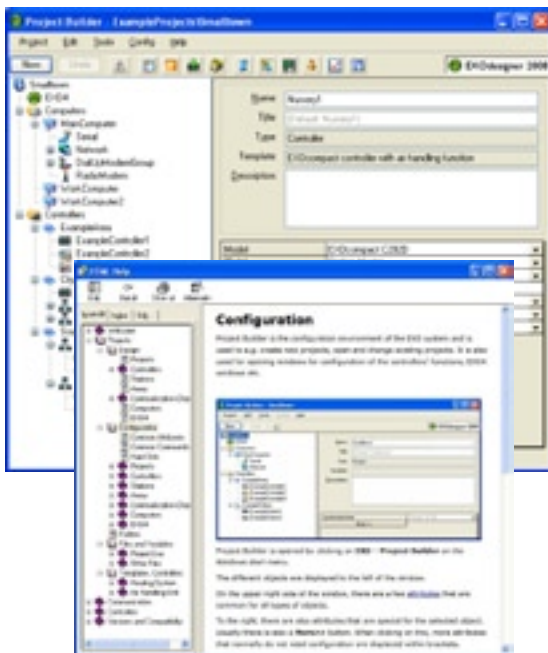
Project Builder - ExampleProjects\Smallteam

Project Edit Tools Config Help

New Delete

EXOdesigner 2008

Smallteam
EXO4
Computers
MainComputer
Serial
Network
DialUpModemGroup
RadioModem
WorkComputer
WorkComputer2
Controllers
ExampleArea
ExampleController1
ExampleController2

Name Nursery1
Title
Type Controller
Template EXOcompact controller with air handling function
Description

Model EXOcompact C2820

EXO4 Help

Hide Back Show all Materials

Contents Index Help

Configuration

Project Builder is the configuration environment of the EXO system and is used to e.g. create new projects, open and change existing projects. It is also used for opening windows for configuration of the controllers' functions, EXO4 windows etc.

Project Builder is opened by clicking on EXO - Project Builder on the Windows start menu.

The different objects are displayed to the left of the window.

On the upper right side of the window, there are a few attributes that are common for all types of objects.

To the right, there are also attributes that are special for the selected object, usually there is also a More button. When clicking on this, more attributes that normally do not need configuration are displayed within brackets.

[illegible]